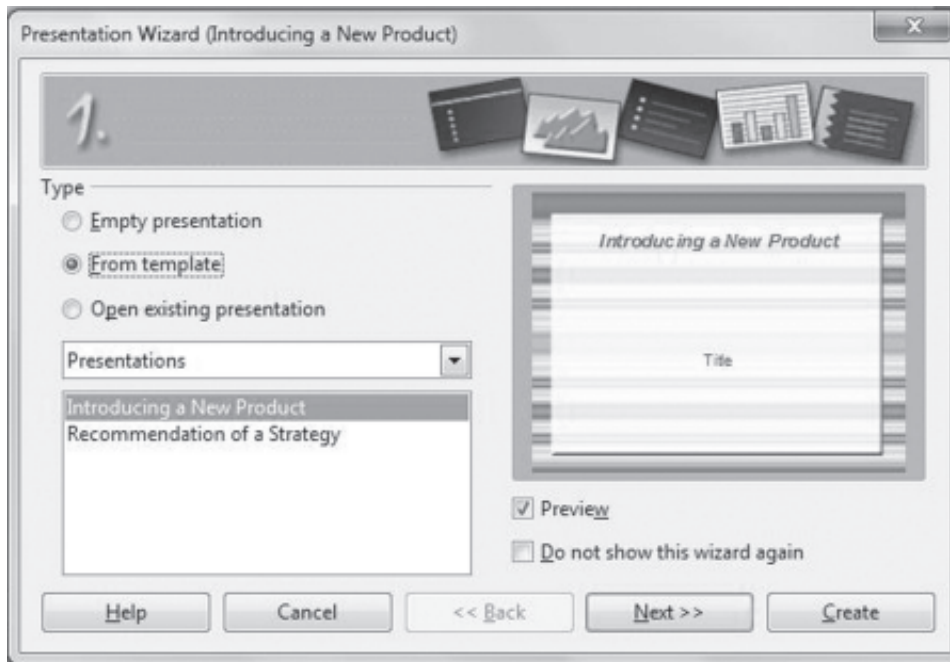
Presentation Wizard (Introducing a New Product)

1.

Type

Empty presentation

From template

Open existing presentation

Presentations

Introducing a New Product

Recommendation of a Strategy

Introducing a New Product

Title

Preview

Do not show this wizard again

Help

Cancel

<< Back

Next >>

Create